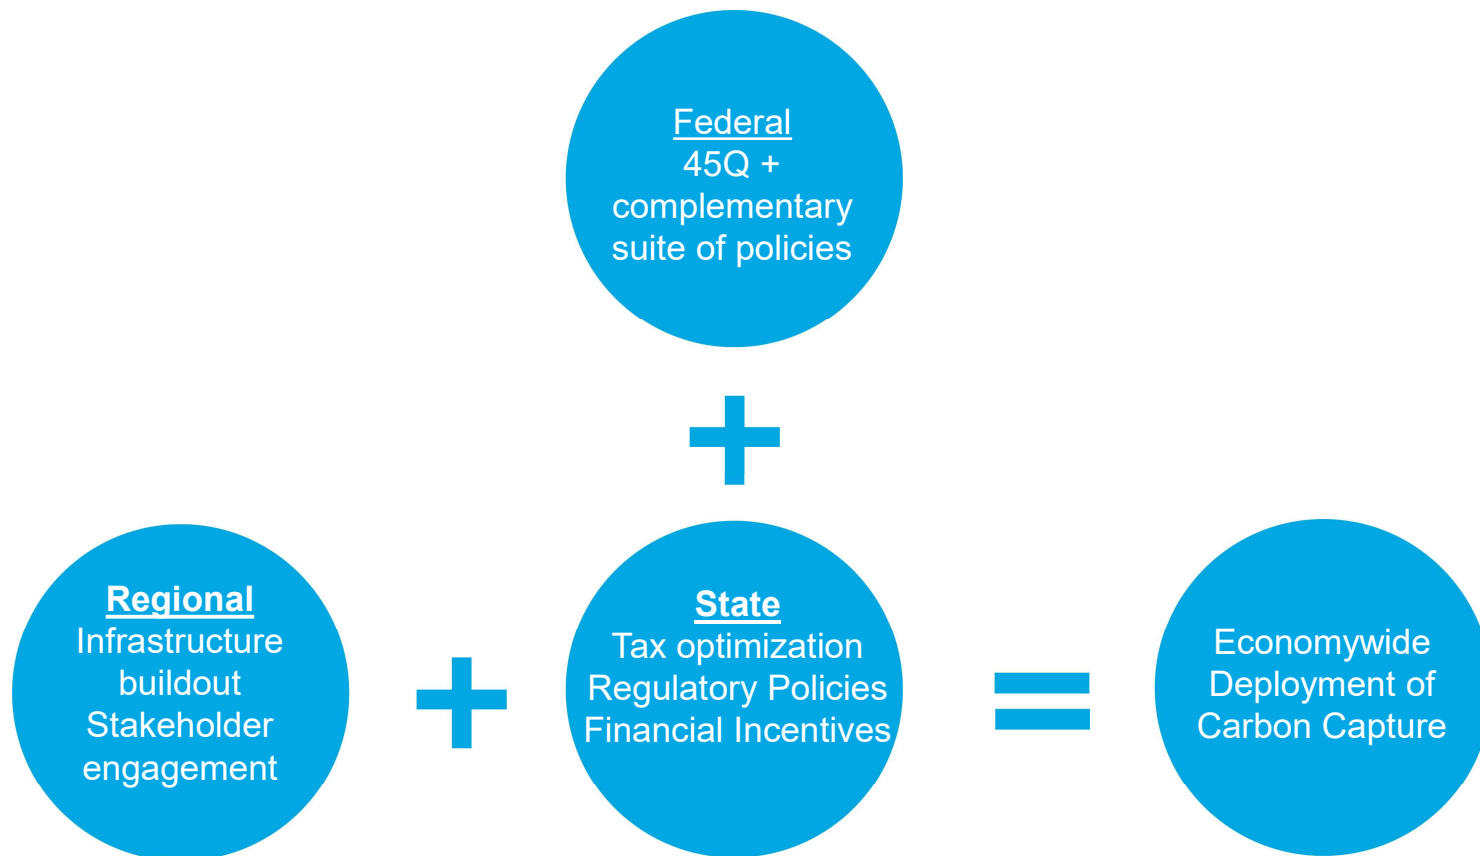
Federal
45Q +
complementary
suite of policies

+

Regional
Infrastructure
buildout
Stakeholder
engagement

+

State
Tax optimization
Regulatory Policies
Financial Incentives

=

Economywide
Deployment of
Carbon Capture